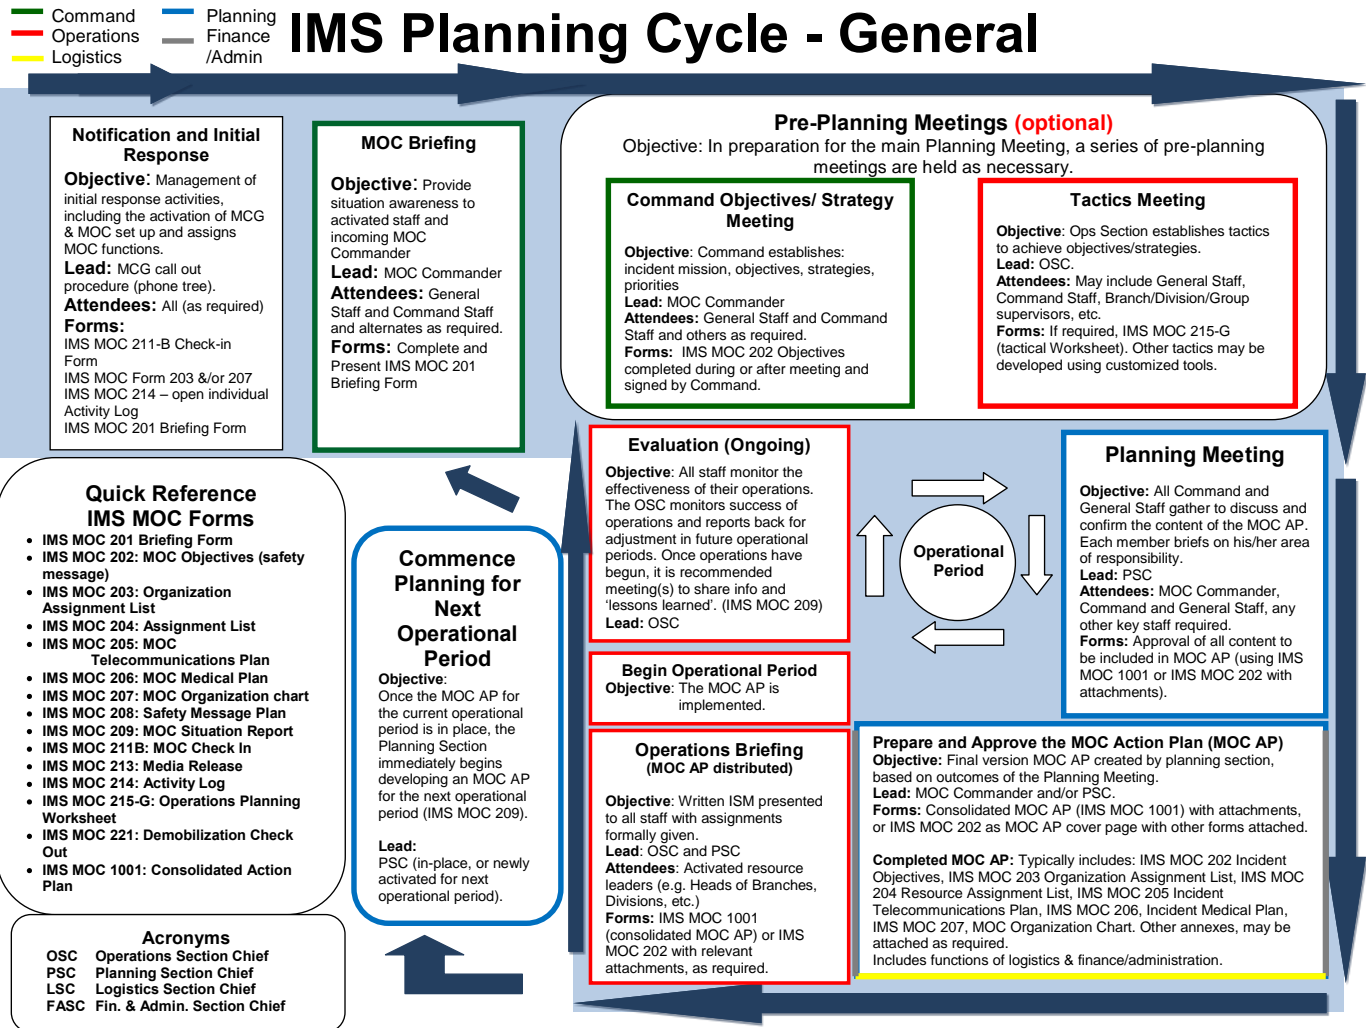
Command
Operations
Logistics
Planning
Finance
/Admin

IMS Planning Cycle - General

Notification and Initial Response
Objective: Management of initial response activities, including the activation of MCG & MOC set up and assigns MOC functions.
Lead: MCG call out procedure (phone tree).
Attendees: All (as required)
Forms:
IMS MOC 211-B Check-in Form
IMS MOC Form 203 &/or 207
IMS MOC 214 – open individual Activity Log
IMS MOC 201 Briefing Form

MOC Briefing
Objective: Provide situation awareness to activated staff and incoming MOC Commander
Lead: MOC Commander
Attendees: General Staff and Command Staff and alternates as required.
Forms: Complete and Present IMS MOC 201 Briefing Form

Pre-Planning Meetings (optional)
Objective: In preparation for the main Planning Meeting, a series of pre-planning meetings are held as necessary.

Command Objectives/ Strategy Meeting
Objective: Command establishes: incident mission, objectives, strategies, priorities
Lead: MOC Commander
Attendees: General Staff and Command Staff and others as required.
Forms: IMS MOC 202 Objectives completed during or after meeting and signed by Command.

Tactics Meeting
Objective: Ops Section establishes tactics to achieve objectives/strategies.
Lead: OSC.
Attendees: May include General Staff, Command Staff, Branch/Division/Group supervisors, etc.
Forms: If required, IMS MOC 215-G (tactical Worksheet). Other tactics may be developed using customized tools.

Quick Reference IMS MOC Forms
• IMS MOC 201 Briefing Form
• IMS MOC 202: MOC Objectives (safety message)
• IMS MOC 203: Organization Assignment List
• IMS MOC 204: Assignment List
• IMS MOC 205: MOC Telecommunications Plan
• IMS MOC 206: MOC Medical Plan
• IMS MOC 207: MOC Organization chart
• IMS MOC 208: Safety Message Plan
• IMS MOC 209: MOC Situation Report
• IMS MOC 211B: MOC Check In
• IMS MOC 213: Media Release
• IMS MOC 214: Activity Log
• IMS MOC 215-G: Operations Planning Worksheet
• IMS MOC 221: Demobilization Check Out
• IMS MOC 1001: Consolidated Action Plan

Commence Planning for Next Operational Period
Objective:
Once the MOC AP for the current operational period is in place, the Planning Section immediately begins developing an MOC AP for the next operational period (IMS MOC 209).

Lead:
PSC (in-place, or newly activated for next operational period).

Evaluation (Ongoing)
Objective: All staff monitor the effectiveness of their operations. The OSC monitors success of operations and reports back for adjustment in future operational periods. Once operations have begun, it is recommended meeting(s) to share info and 'lessons learned'. (IMS MOC 209)
Lead: OSC

Operational Period

Planning Meeting
Objective: All Command and General Staff gather to discuss and confirm the content of the MOC AP. Each member briefs on his/her area of responsibility.
Lead: PSC
Attendees: MOC Commander, Command and General Staff, any other key staff required.
Forms: Approval of all content to be included in MOC AP (using IMS MOC 1001 or IMS MOC 202 with attachments).

Begin Operational Period
Objective: The MOC AP is implemented.

Operations Briefing
(MOC AP distributed)
Objective: Written ISM presented to all staff with assignments formally given.
Lead: OSC and PSC
Attendees: Activated resource leaders (e.g. Heads of Branches, Divisions, etc.)
Forms: IMS MOC 1001 (consolidated MOC AP) or IMS MOC 202 with relevant attachments, as required.

Prepare and Approve the MOC Action Plan (MOC AP)
Objective: Final version MOC AP created by planning section, based on outcomes of the Planning Meeting.
Lead: MOC Commander and/or PSC.
Forms: Consolidated MOC AP (IMS MOC 1001) with attachments, or IMS MOC 202 as MOC AP cover page with other forms attached.

Completed MOC AP: Typically includes: IMS MOC 202 Incident Objectives, IMS MOC 203 Organization Assignment List, IMS MOC 204 Resource Assignment List, IMS MOC 205 Incident Telecommunications Plan, IMS MOC 206, Incident Medical Plan, IMS MOC 207, MOC Organization Chart. Other annexes, may be attached as required.
Includes functions of logistics & finance/administration.

Acronyms
OSC Operations Section Chief
PSC Planning Section Chief
LSC Logistics Section Chief
FASC Fin. & Admin. Section Chief